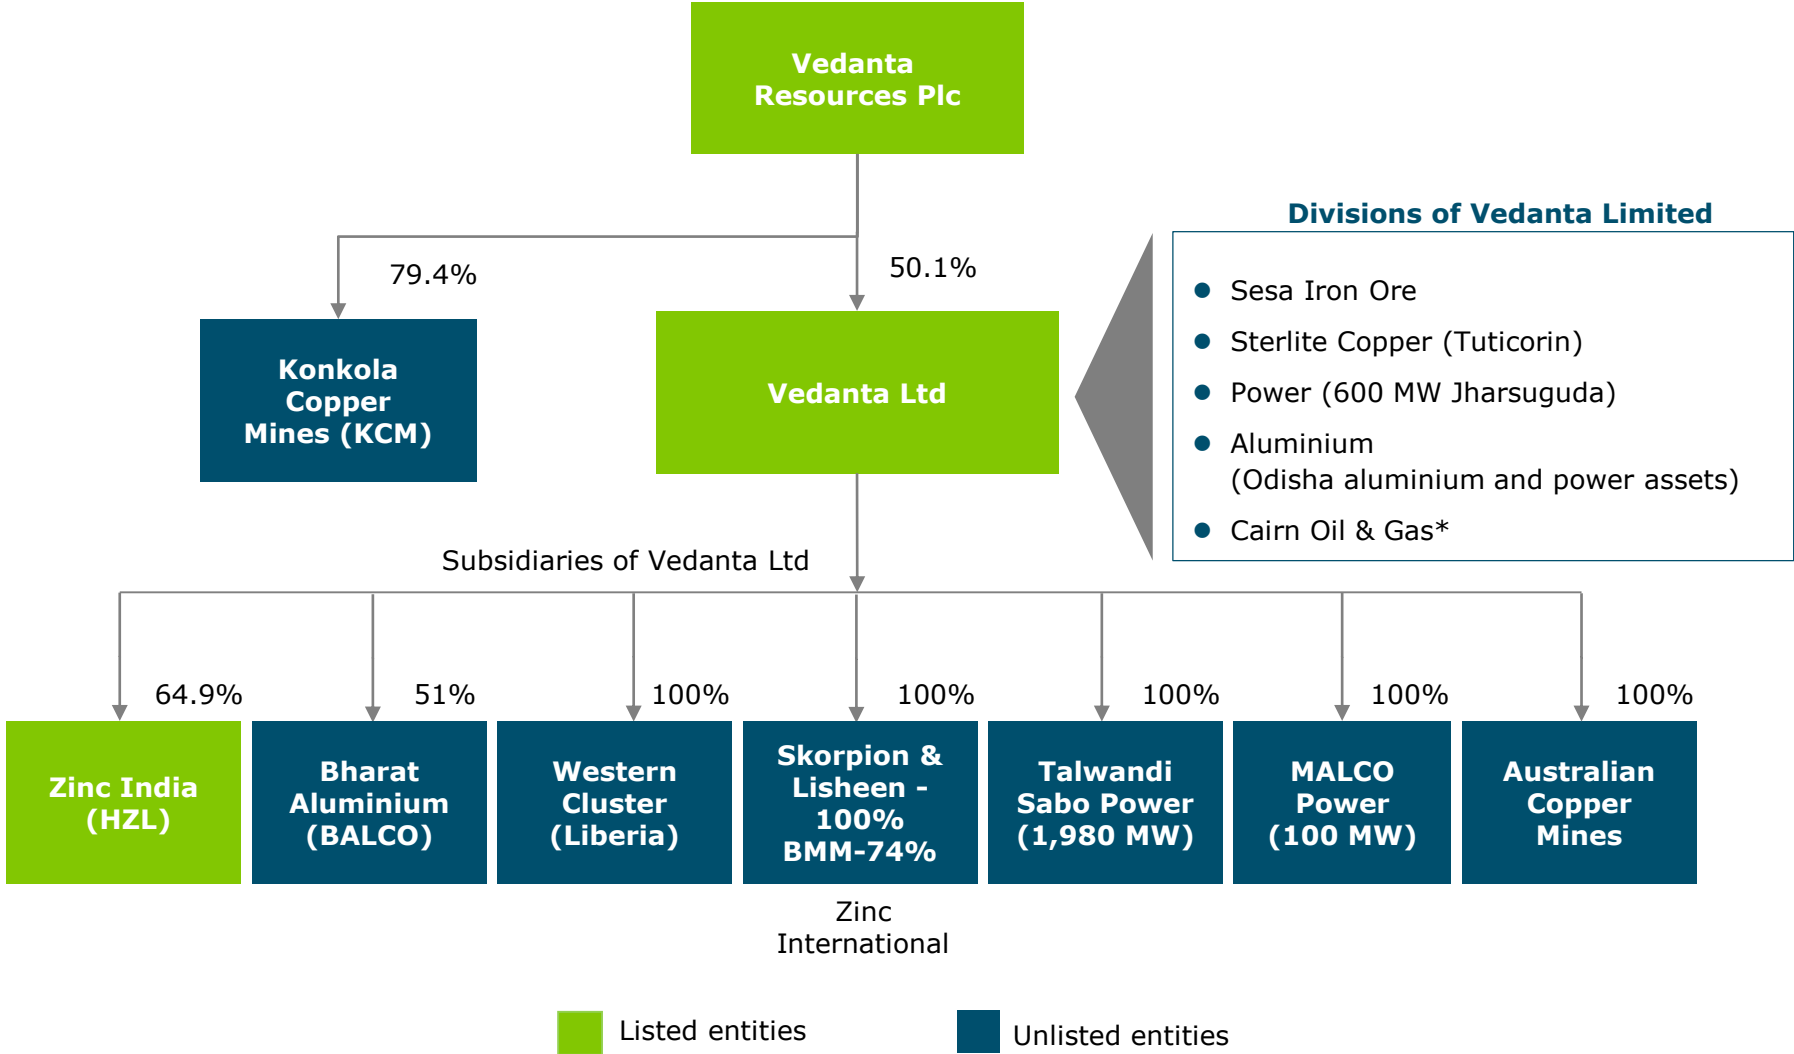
Vedanta Resources Plc

79.4%

50.1%

Konkola Copper Mines (KCM)

Vedanta Ltd

Divisions of Vedanta Limited

- Sesa Iron Ore
- Sterlite Copper (Tuticorin)
- Power (600 MW Jharsuguda)
- Aluminium (Odisha aluminium and power assets)
- Cairn Oil & Gas*

Subsidiaries of Vedanta Ltd

64.9%

51%

100%

100%

100%

100%

100%

Zinc India (HZL)

Bharat Aluminium (BALCO)

Western Cluster (Liberia)

Skorpion & Lisheen - 100% BMM-74%

Talwandi Sabo Power (1,980 MW)

MALCO Power (100 MW)

Australian Copper Mines

Zinc International

Listed entities

Unlisted entities